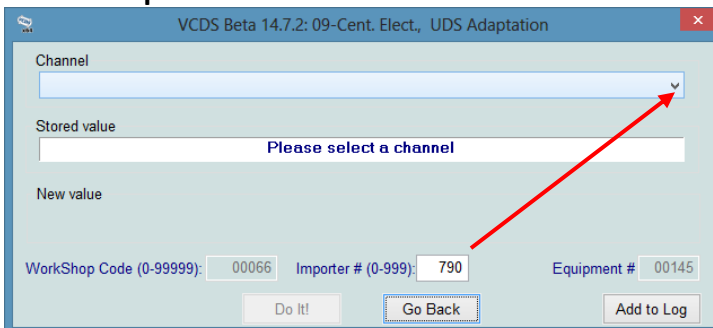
VCDS Beta 14.7.2: 09-Cent. Elect., UDS Adaptation

Channel

Stored value

Please select a channel

New value

WorkShop Code (0-99999): 00066

Importer # (0-999): 790

Equipment # 00145

Do It!

Go Back

Add to Log